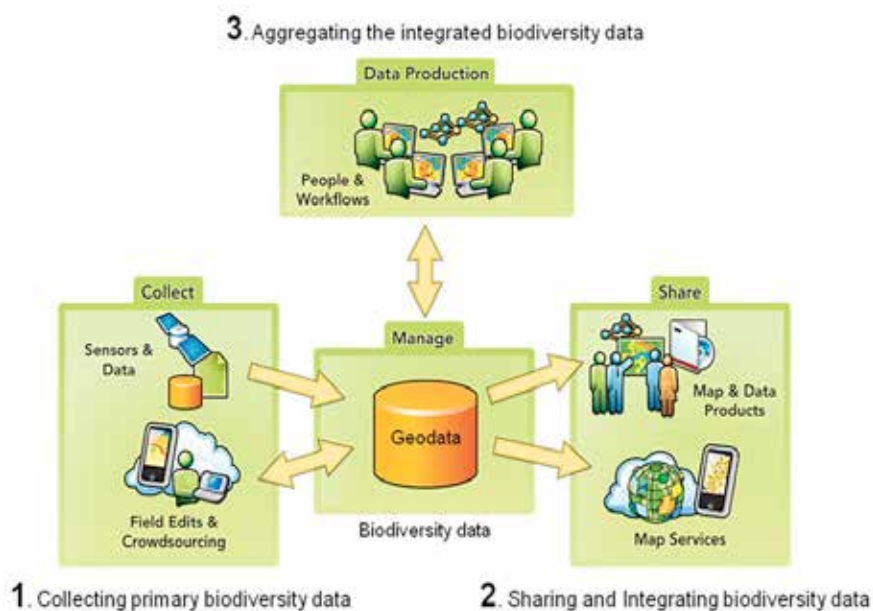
3. Aggregating the integrated biodiversity data

Data Production

People & Workflows

Collect

Sensors & Data

Field Edits & Crowdsourcing

Manage

Geodata

Biodiversity data

Share

Map & Data Products

Map Services

1. Collecting primary biodiversity data

2. Sharing and Integrating biodiversity data